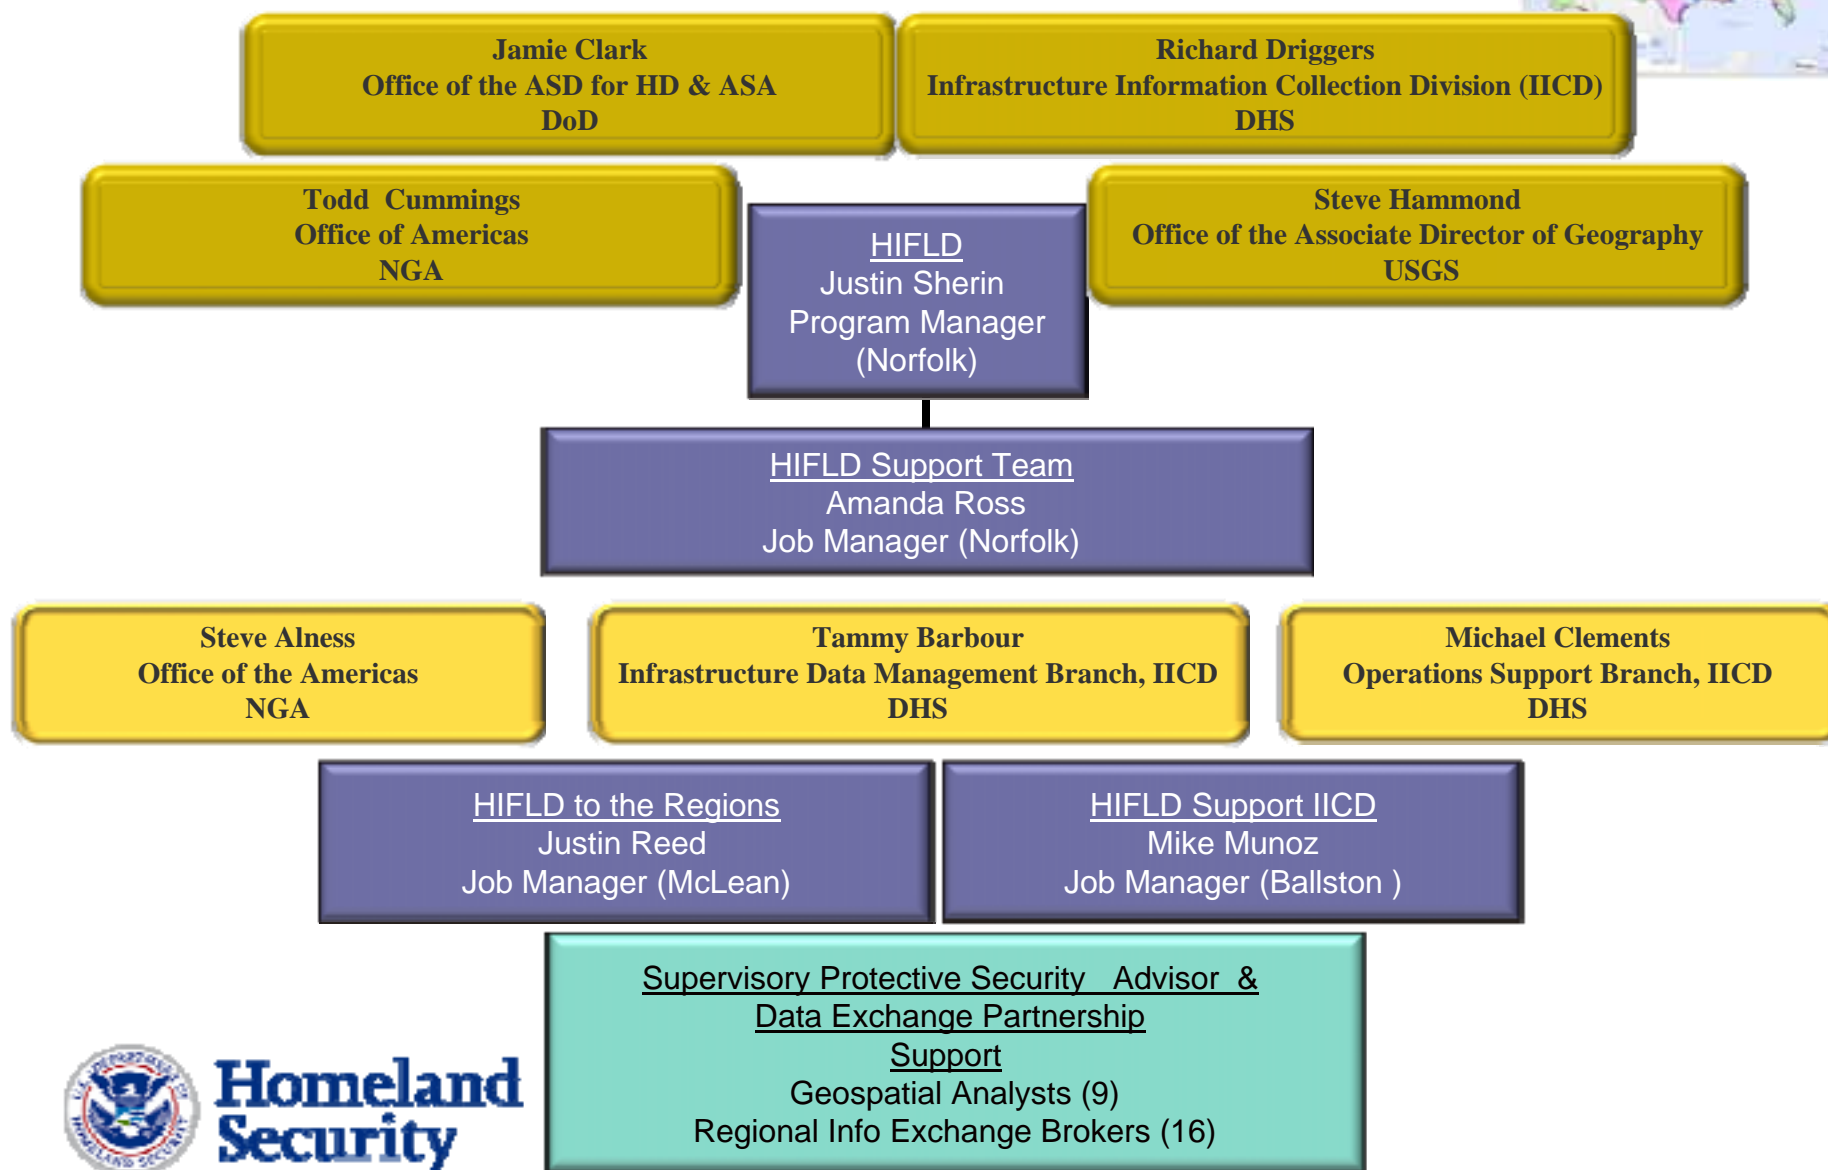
Jamie Clark
Office of the ASD for HD & ASA
DoD

Richard Driggers
Infrastructure Information Collection Division (IICD)
DHS

Todd Cummings
Office of Americas
NGA

HIFLD
Justin Sherin
Program Manager
(Norfolk)

Steve Hammond
Office of the Associate Director of Geography
USGS

HIFLD Support Team
Amanda Ross
Job Manager (Norfolk)

Steve Alness
Office of the Americas
NGA

Tammy Barbour
Infrastructure Data Management Branch, IICD
DHS

Michael Clements
Operations Support Branch, IICD
DHS

HIFLD to the Regions
Justin Reed
Job Manager (McLean)

HIFLD Support IICD
Mike Munoz
Job Manager (Ballston )

Supervisory Protective Security Advisor & Data Exchange Partnership Support
Geospatial Analysts (9)
Regional Info Exchange Brokers (16)

U.S. DEPARTMENT OF HOMELAND SECURITY
Homeland Security